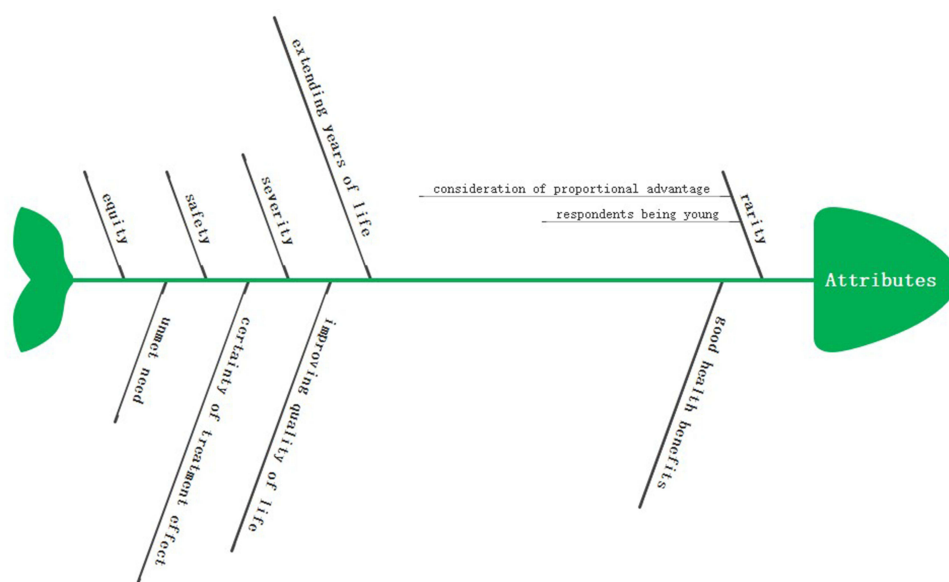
extending years of life

equity

safety

severity

consideration of proportional advantage

respondents being young

rarity

Attributes

unmet need

certainty of treatment effect

improving quality of life

good health benefits